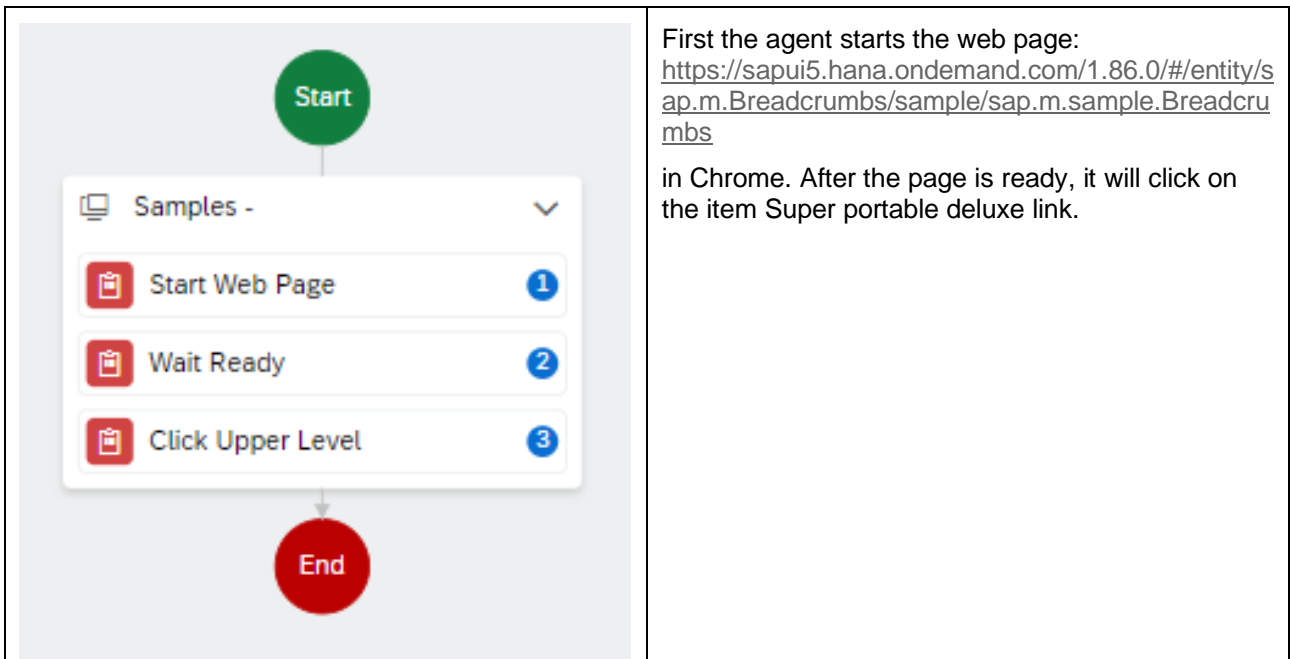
Start

Samples -

Start Web Page 1

Wait Ready 2

Click Upper Level 3

End

First the agent starts the web page: https://sapui5.hana.ondemand.com/1.86.0/#/entity/sap.m.Breadcrumbs/sample/sap.m.sample.Breadcrumbs

in Chrome. After the page is ready, it will click on the item Super portable deluxe link.